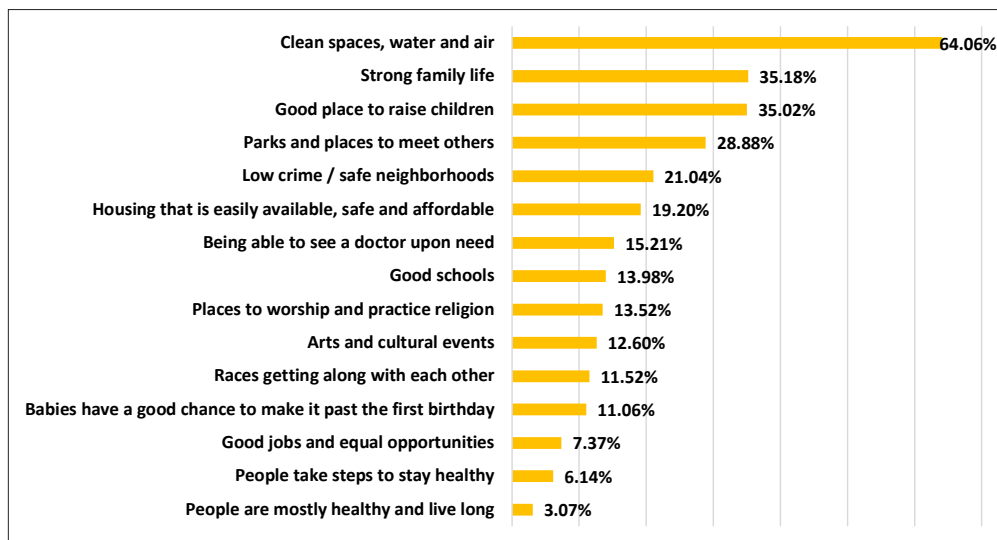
| | |
|---|---|
| Clean spaces, water and air | 64.06% |
| Strong family life | 35.18% |
| Good place to raise children | 35.02% |
| Parks and places to meet others | 28.88% |
| Low crime / safe neighborhoods | 21.04% |
| Housing that is easily available, safe and affordable | 19.20% |
| Being able to see a doctor upon need | 15.21% |
| Good schools | 13.98% |
| Places to worship and practice religion | 13.52% |
| Arts and cultural events | 12.60% |
| Races getting along with each other | 11.52% |
| Babies have a good chance to make it past the first birthday | 11.06% |
| Good jobs and equal opportunities | 7.37% |
| People take steps to stay healthy | 6.14% |
| People are mostly healthy and live long | 3.07% |